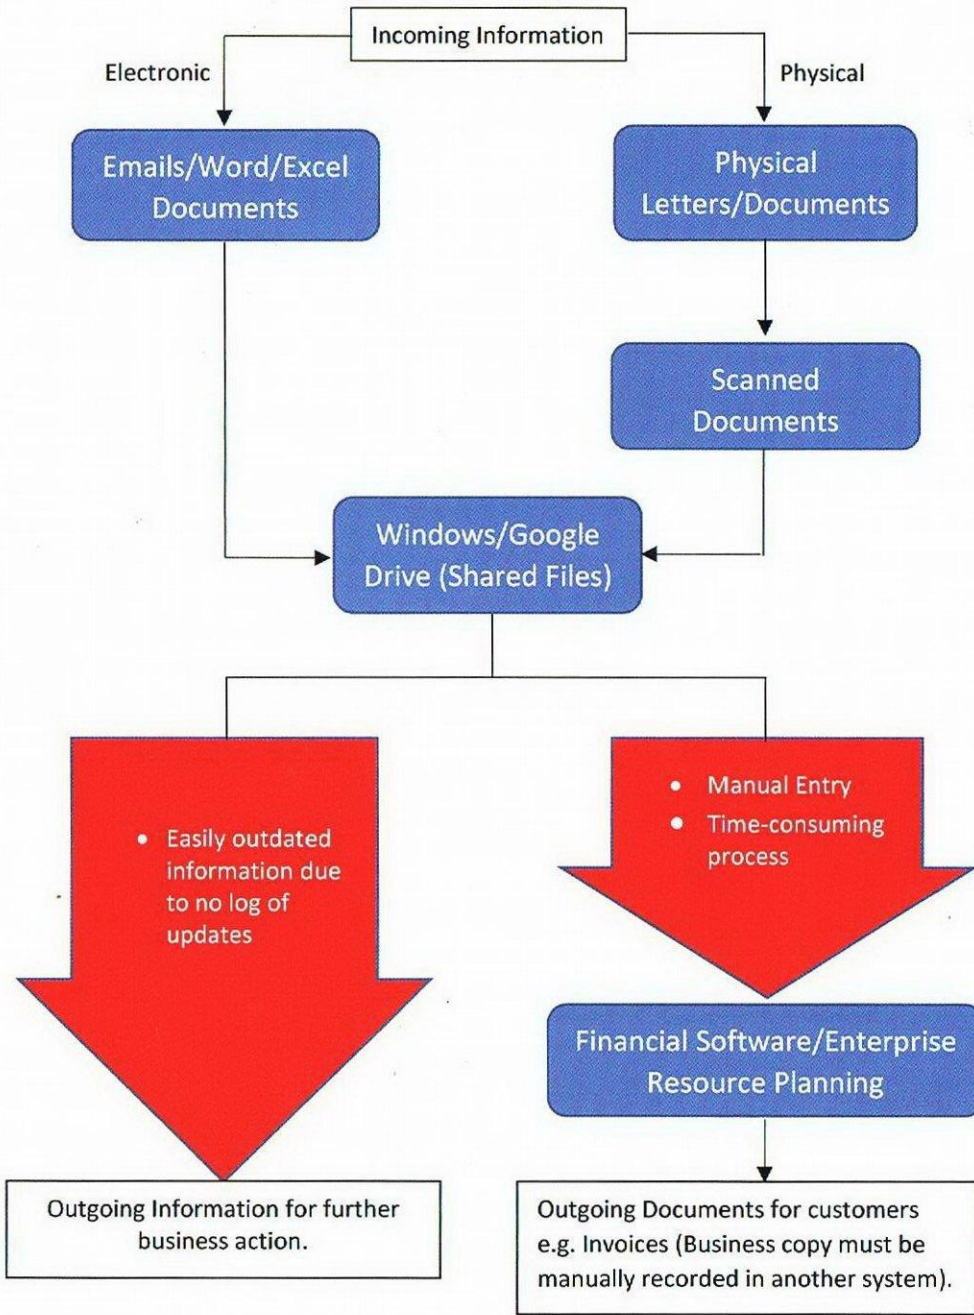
Incoming Information

Electronic

Physical

Emails/Word/Excel Documents

Physical Letters/Documents

Scanned Documents

Windows/Google Drive (Shared Files)

- Easily outdated information due to no log of updates

- Manual Entry
- Time-consuming process

Financial Software/Enterprise Resource Planning

Outgoing Information for further business action.

Outgoing Documents for customers e.g. Invoices (Business copy must be manually recorded in another system).